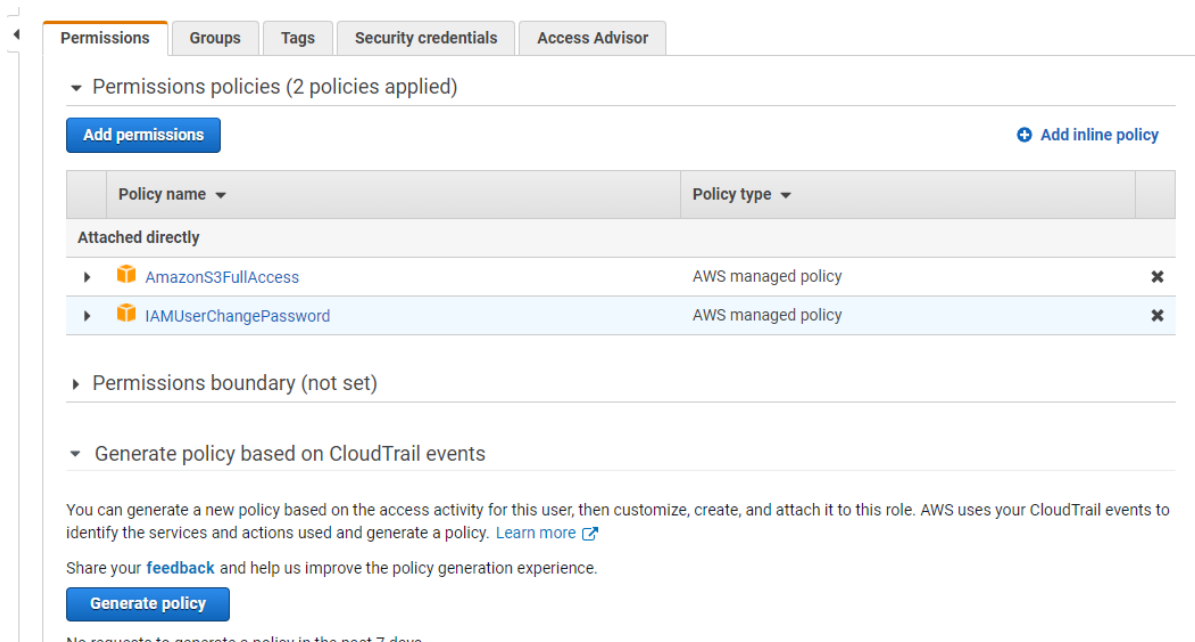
Permissions | Groups | Tags | Security credentials | Access Advisor

Permissions policies (2 policies applied)

Add permissions

Add inline policy

| | Policy name | Policy type | |
|---|---|---|---|
| Attached directly | | | |
| | AmazonS3FullAccess | AWS managed policy | ✖ |
| | IAMUserChangePassword | AWS managed policy | ✖ |

Permissions boundary (not set)

Generate policy based on CloudTrail events

You can generate a new policy based on the access activity for this user, then customize, create, and attach it to this role. AWS uses your CloudTrail events to identify the services and actions used and generate a policy. Learn more

Share your feedback and help us improve the policy generation experience.

Generate policy

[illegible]